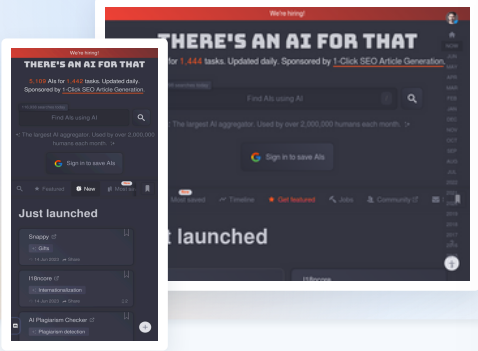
We're hiring!

THERE'S AN AI FOR THAT

5,109 AIs for 1,442 tasks. Updated daily. Sponsored by 1-Click SEO Article Generation.

Find AIs using AI

:) The largest AI aggregator. Used by over 2,000,000 humans each month. :>

Sign in to save AIs

Featured New Most saved

Just launched

Snappy

Gifts

I18ncore

Internationalization

AI Plagiarism Checker

Plagiarism detection

We're hiring!

THERE'S AN AI FOR THAT

for 1,444 tasks. Updated daily. Sponsored by 1-Click SEO Article Generation.

Find AIs using AI

:) The largest AI aggregator. Used by over 2,000,000 humans each month. :>

Sign in to save AIs

Most saved Timeline Get featured Jobs Community

t launched

I18ncore

NOW
JUN
MAY
APR
MAR
FEB
JAN
DEC
NOV
OCT
SEP
AUG
JUL
JUN
MAY
APR
MAR
FEB
JAN